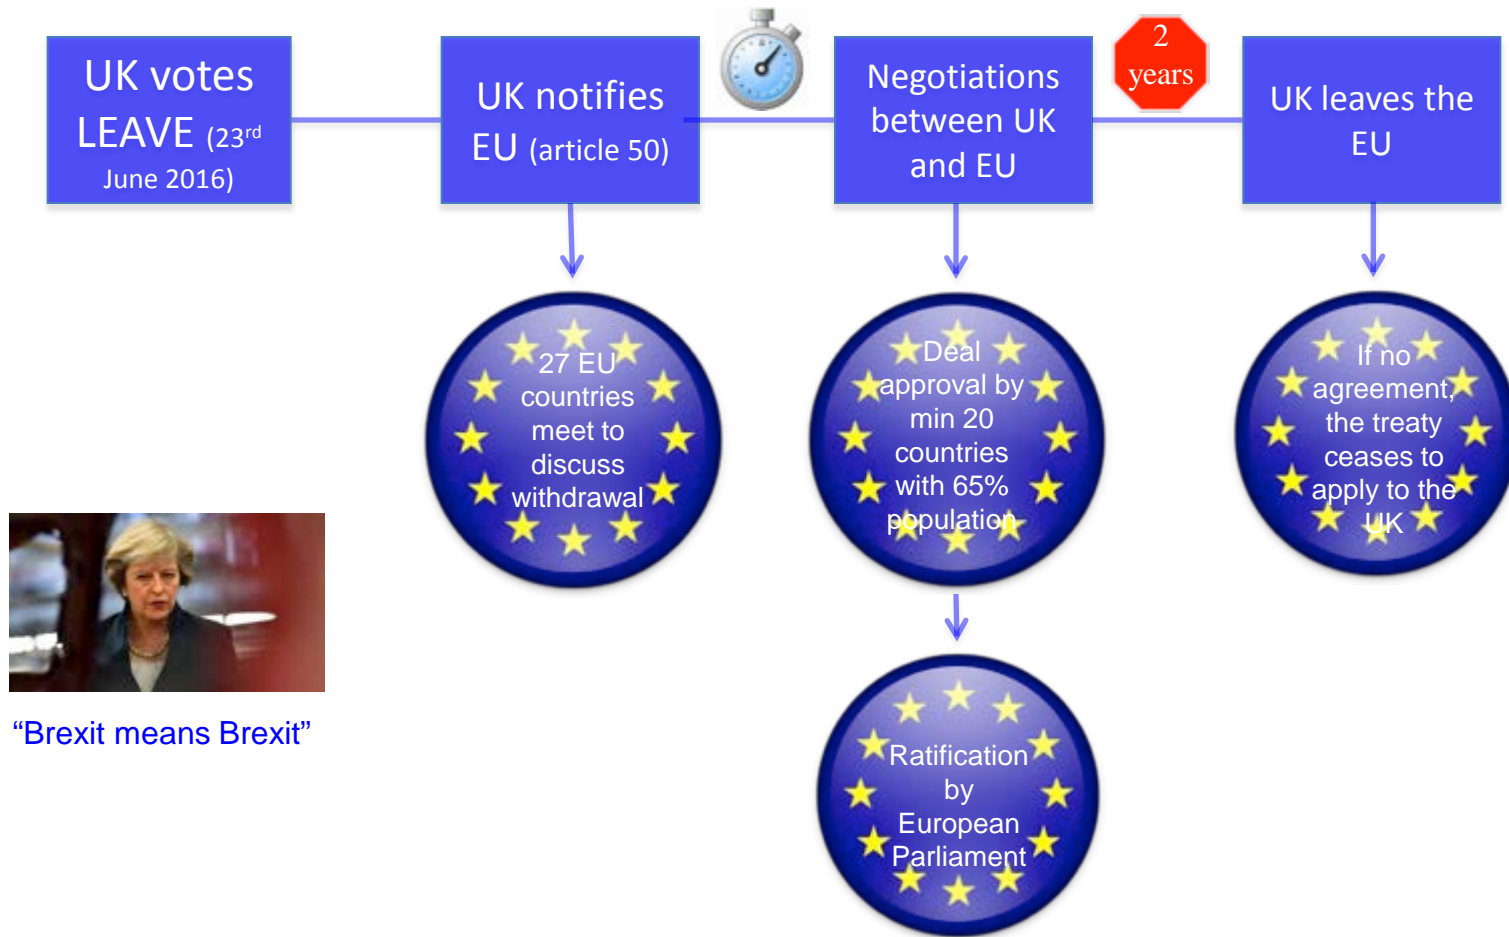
UK votes LEAVE (23$^{rd}$ June 2016)

UK notifies EU (article 50)

Negotiations between UK and EU

2 years

UK leaves the EU

27 EU countries meet to discuss withdrawal

Deal approval by min 20 countries with 65% population

If no agreement, the treaty ceases to apply to the UK

Ratification by European Parliament

“Brexit means Brexit”